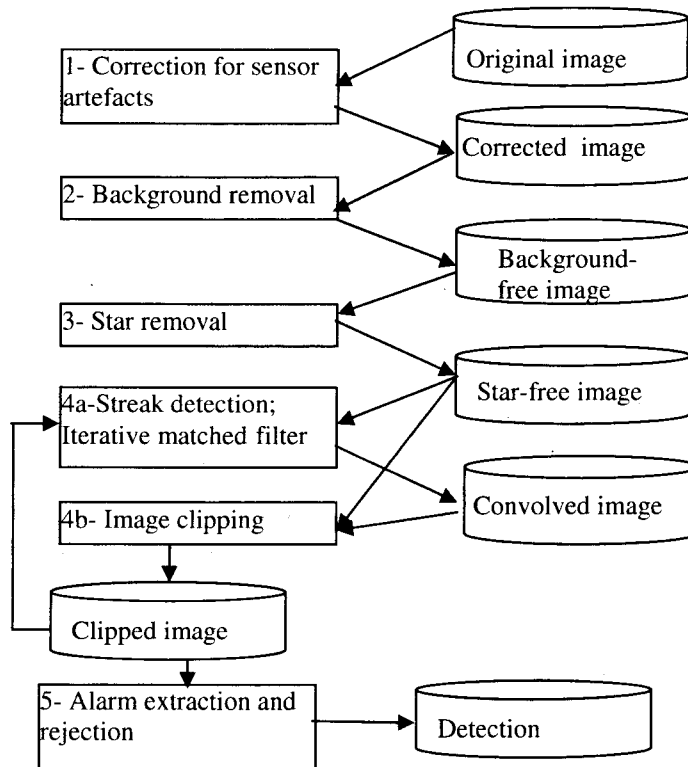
1- Correction for sensor artefacts

Original image

Corrected image

2- Background removal

Background-free image

3- Star removal

Star-free image

4a-Streak detection; Iterative matched filter

Convolved image

4b- Image clipping

Clipped image

5- Alarm extraction and rejection

Detection